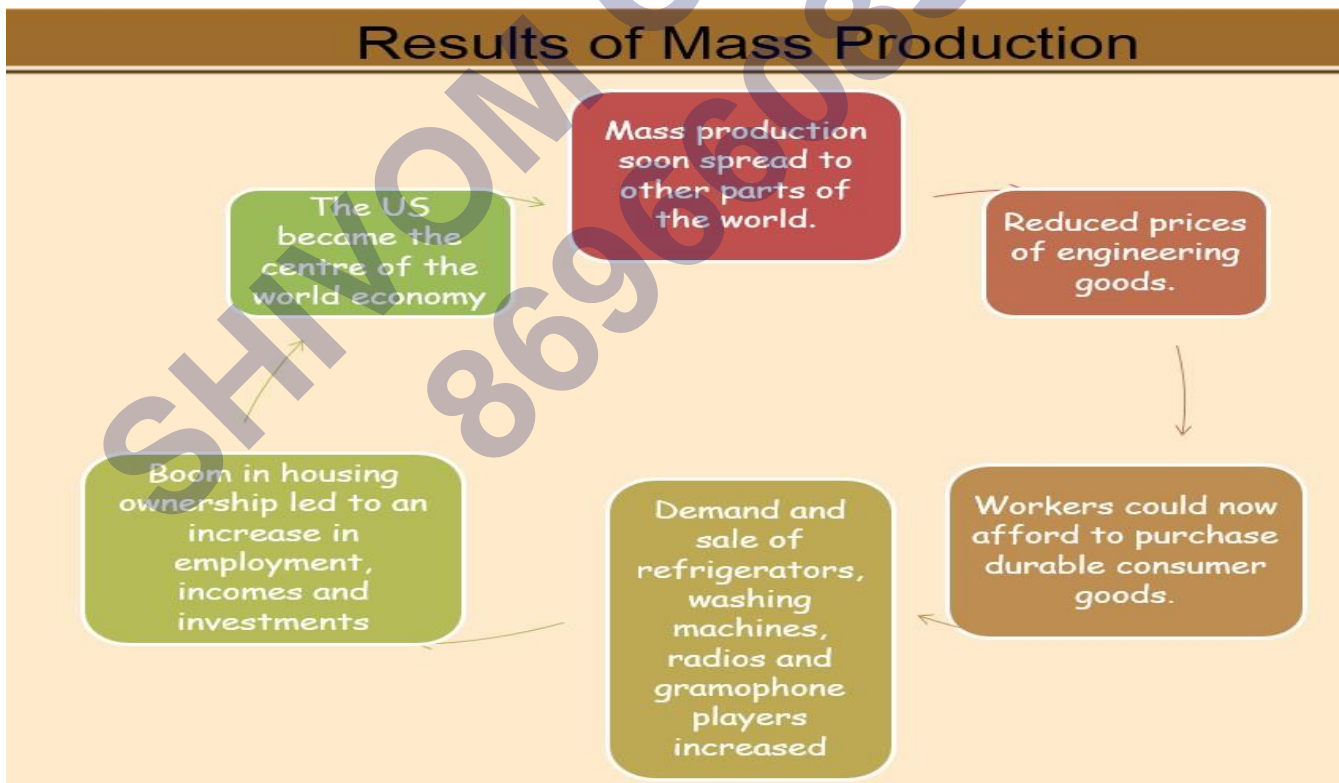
Results of Mass Production

Mass production soon spread to other parts of the world.

Reduced prices of engineering goods.

Workers could now afford to purchase durable consumer goods.

Demand and sale of refrigerators, washing machines, radios and gramophone players increased

Boom in housing ownership led to an increase in employment, incomes and investments

The US became the centre of the world economy

SHIVOM
869608